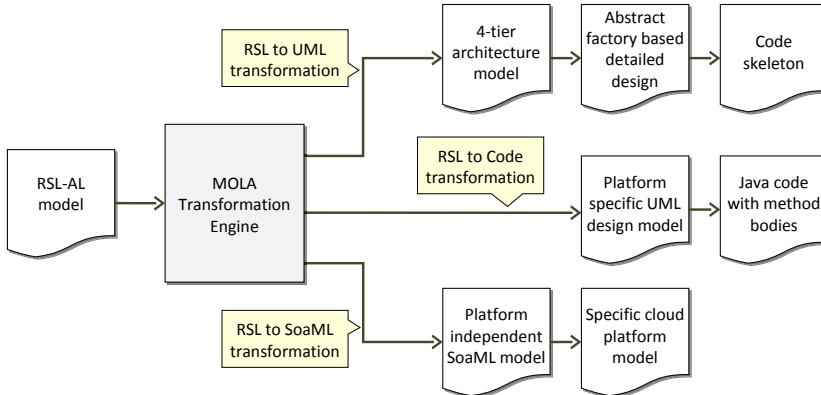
RSL to UML transformation

4-tier architecture model

Abstract factory based detailed design

Code skeleton

RSL-AL model

MOLA Transformation Engine

RSL to Code transformation

Platform specific UML design model

Java code with method bodies

RSL to SoaML transformation

Platform independent SoaML model

Specific cloud platform model